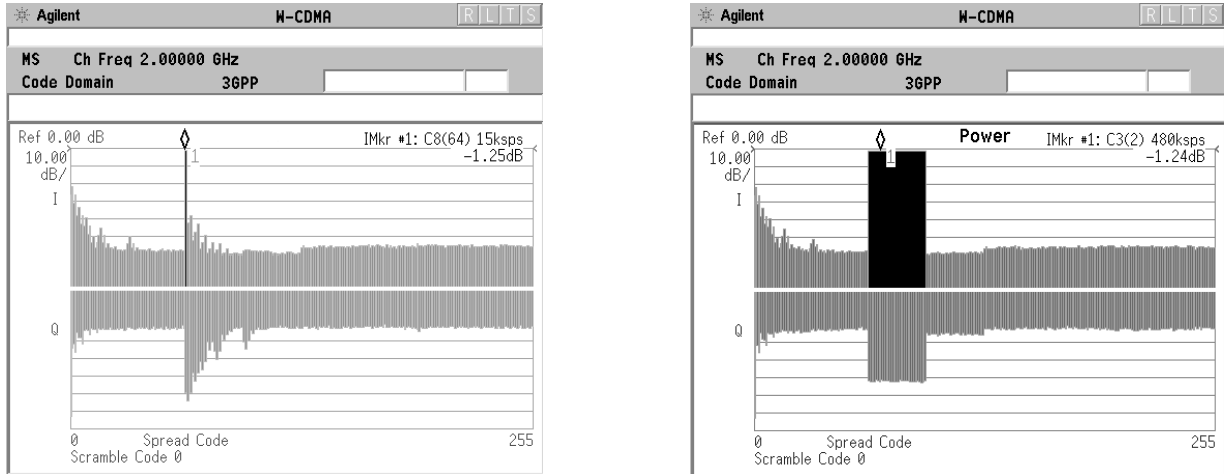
Agilent W-CDMA R L T S

MS Ch Freq 2.00000 GHz
Code Domain 3GPP

Ref 0.00 dB
10.00 dB/
IMkr #1: C8(64) 15ksps
-1.25dB
1
I
Q
0 Spread Code 255
Scramble Code 0

Agilent W-CDMA R L T S

MS Ch Freq 2.00000 GHz
Code Domain 3GPP

Ref 0.00 dB
10.00 dB/
Power
IMkr #1: C3(2) 480ksps
-1.24dB
1
I
Q
0 Spread Code 255
Scramble Code 0